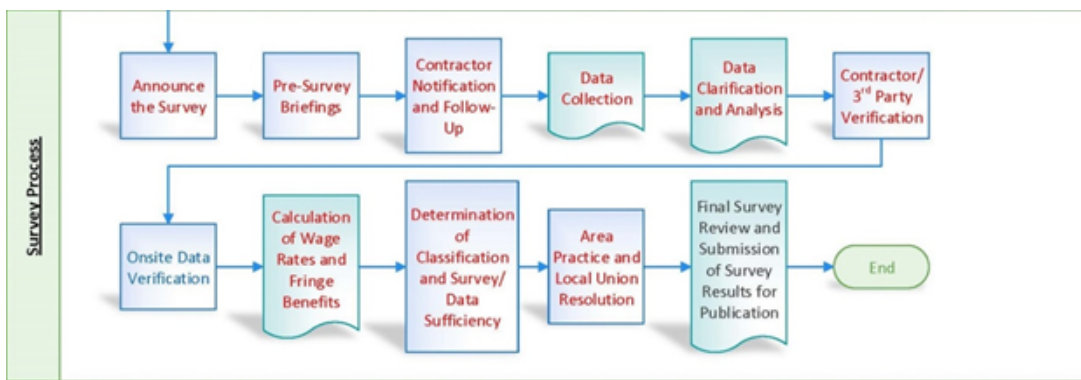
Survey Process

Announce the Survey

Pre-Survey Briefings

Contractor Notification and Follow-Up

Data Collection

Data Clarification and Analysis

Contractor/ 3$^{rd}$ Party Verification

Onsite Data Verification

Calculation of Wage Rates and Fringe Benefits

Determination of Classification and Survey/ Data Sufficiency

Area Practice and Local Union Resolution

Final Survey Review and Submission of Survey Results for Publication

End